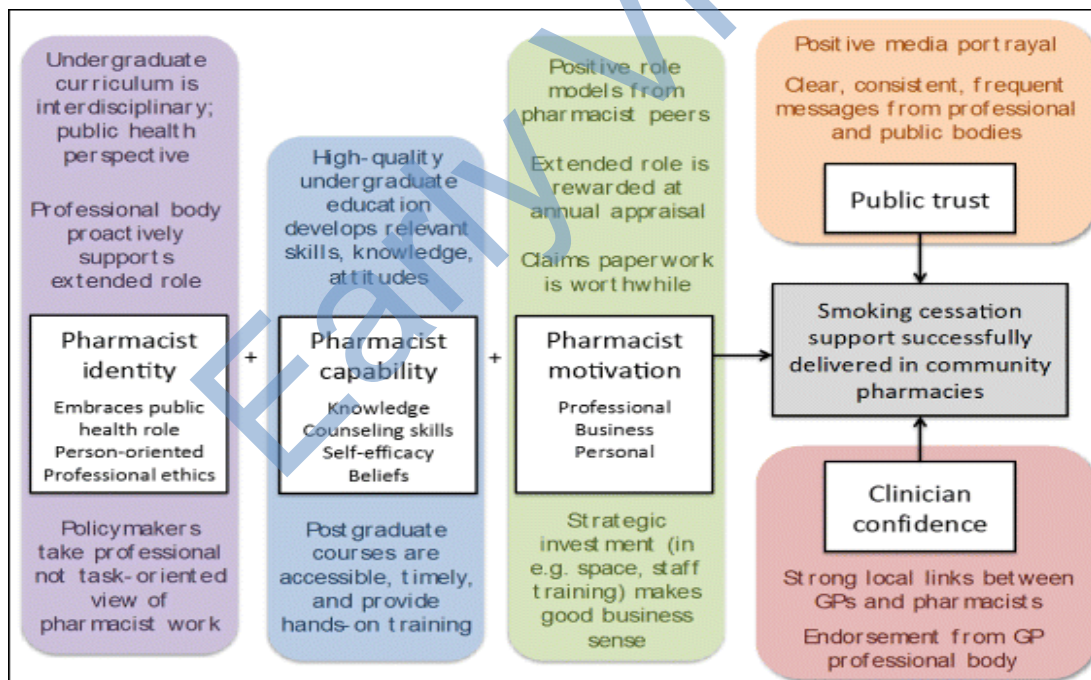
Undergraduate curriculum is interdisciplinary; public health perspective

Professional body proactively supports extended role

Pharmacist identity

Embraces public health role
Person-oriented
Professional ethics

Policymakers take professional not task-oriented view of pharmacist work

+

High-quality undergraduate education develops relevant skills, knowledge, attitudes

Pharmacist capability

Knowledge
Counseling skills
Self-efficacy
Beliefs

Postgraduate courses are accessible, timely, and provide hands-on training

+

Positive role models from pharmacist peers

Extended role is rewarded at annual appraisal

Claims paperwork is worthwhile

Pharmacist motivation

Professional
Business
Personal

Strategic investment (in e.g. space, staff training) makes good business sense

Positive media portrayal

Clear, consistent, frequent messages from professional and public bodies

Public trust

Smoking cessation support successfully delivered in community pharmacies

Clinician confidence

Strong local links between GPs and pharmacists

Endorsement from GP professional body

Early V